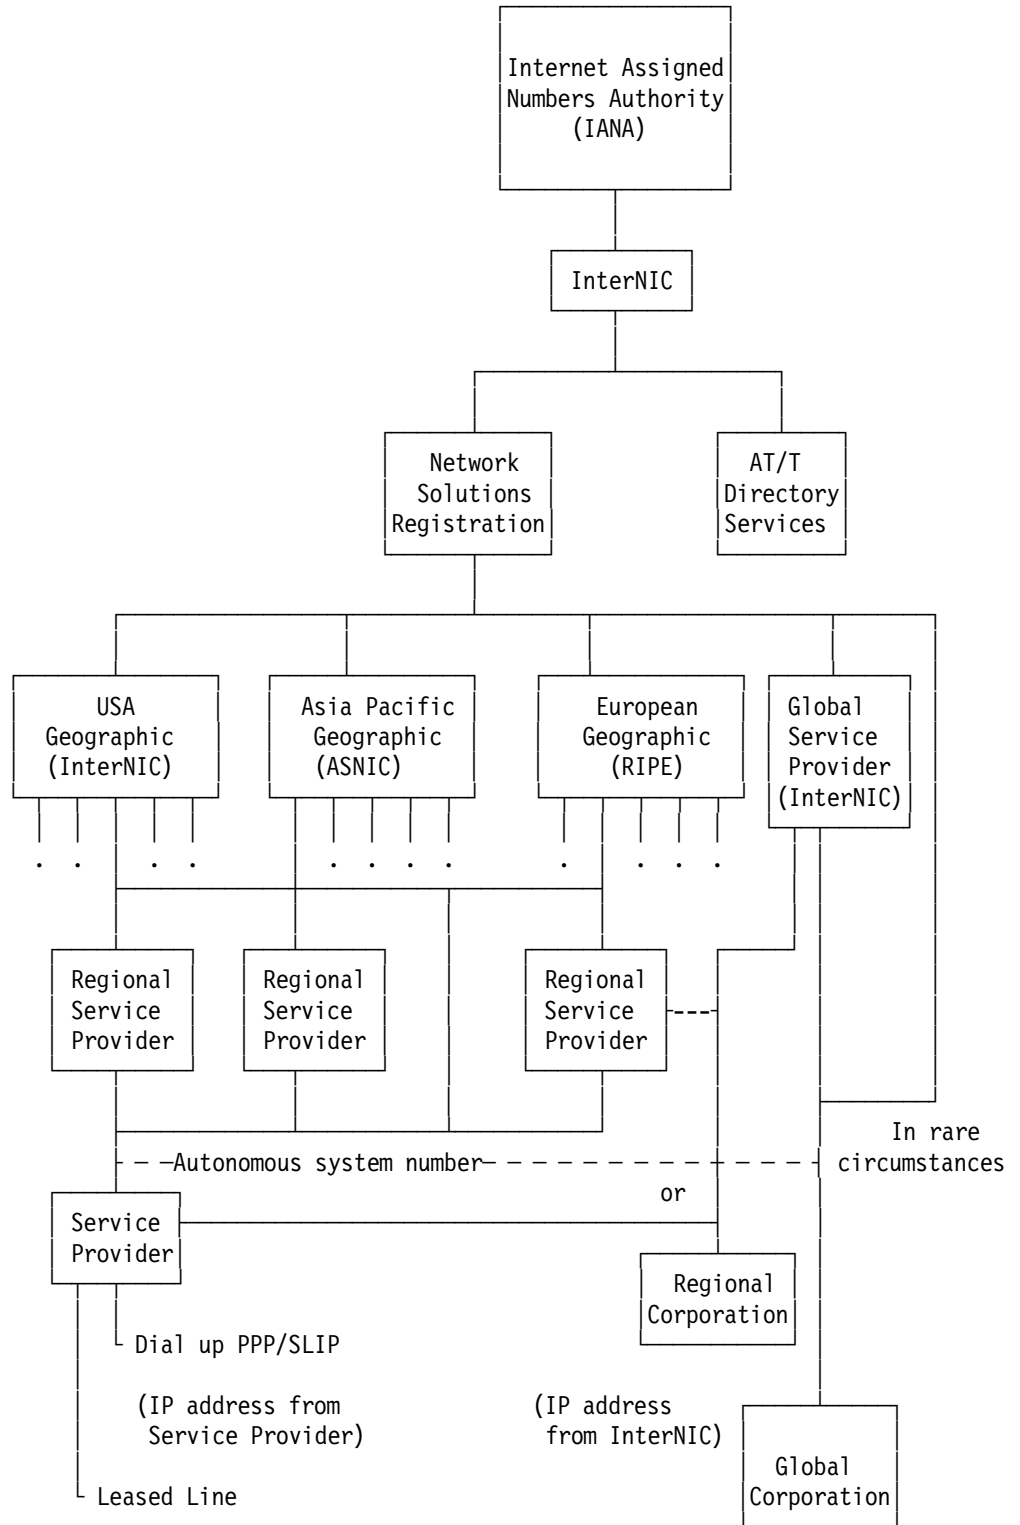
Internet Assigned Numbers Authority (IANA)

InterNIC

Network Solutions Registration

AT/T Directory Services

USA Geographic (InterNIC)

Asia Pacific Geographic (ASNIC)

European Geographic (RIPE)

Global Service Provider (InterNIC)

Regional Service Provider

Regional Service Provider

Regional Service Provider

In rare circumstances

Autonomous system number

or

Service Provider

Regional Corporation

Dial up PPP/SLIP

(IP address from Service Provider)

(IP address from InterNIC)

Global Corporation

Leased Line